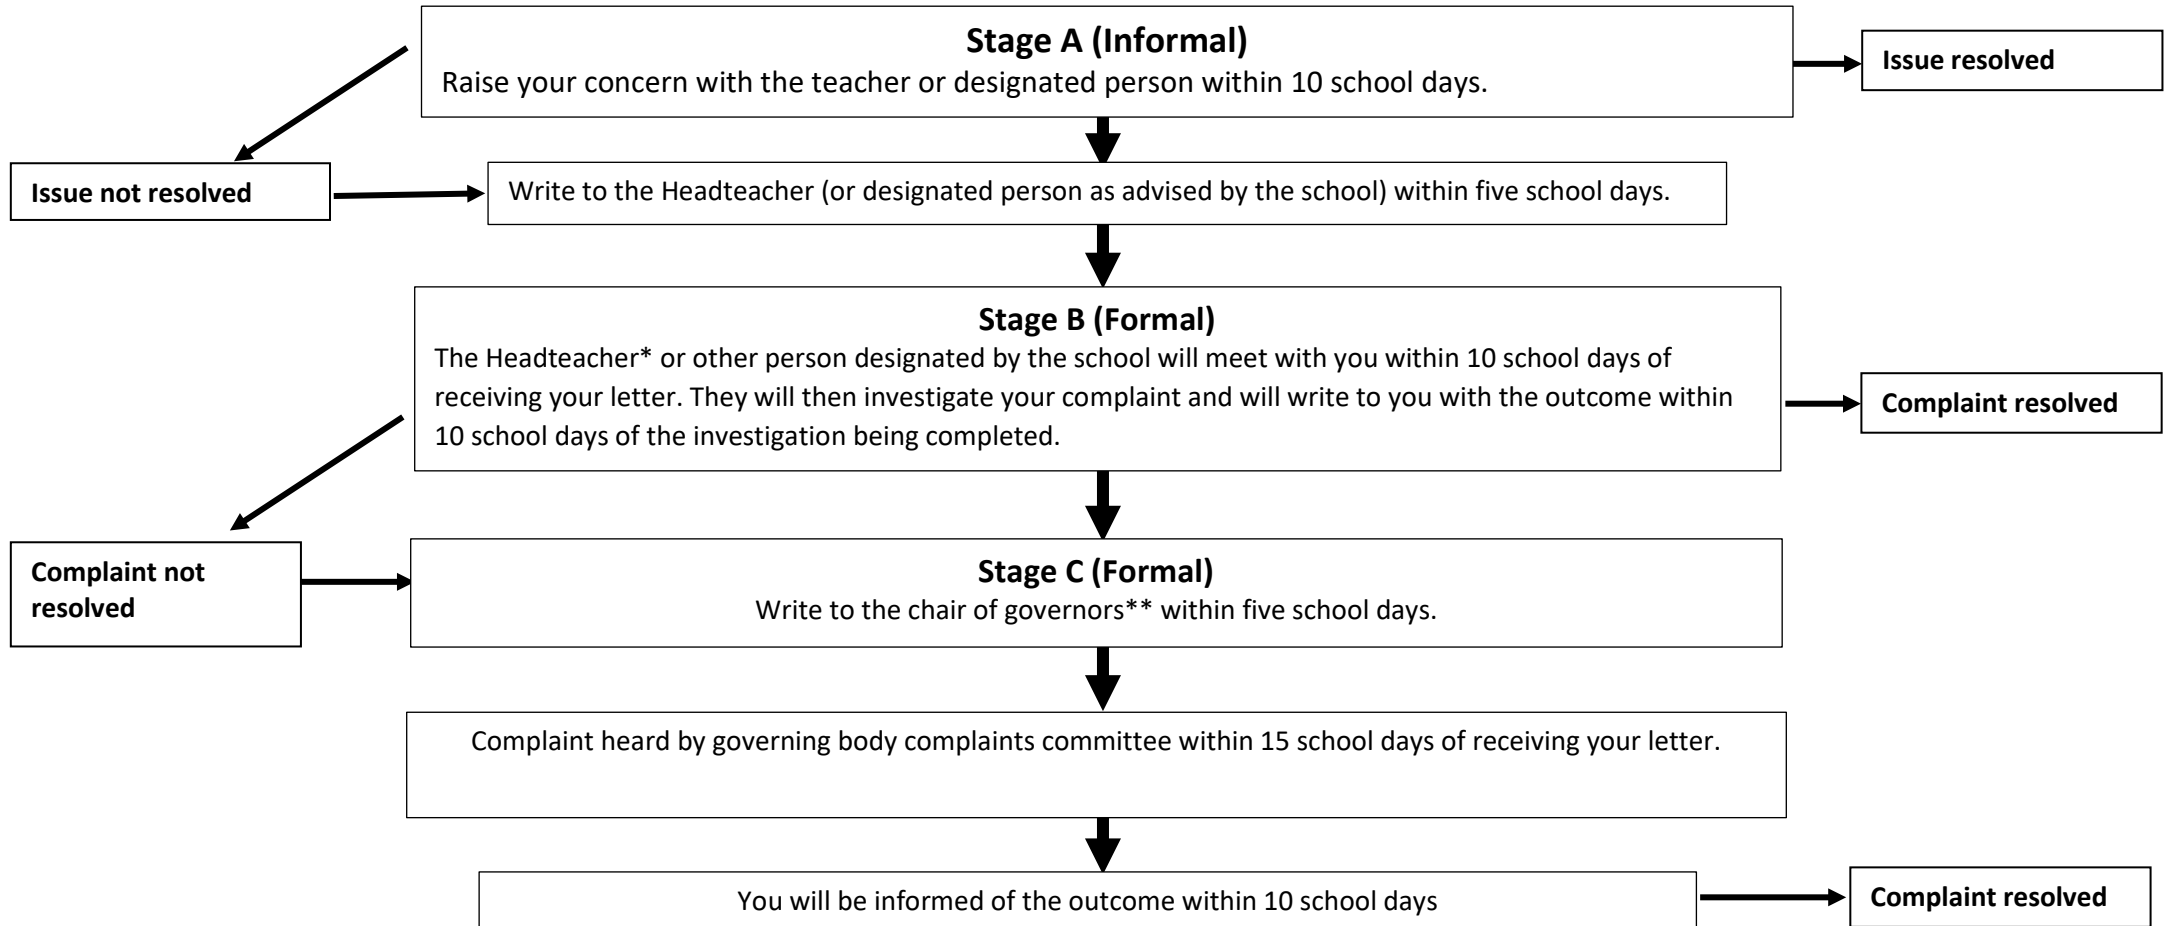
Stage A (Informal)
Raise your concern with the teacher or designated person within 10 school days.

Issue resolved

Issue not resolved

Write to the Headteacher (or designated person as advised by the school) within five school days.

Stage B (Formal)
The Headteacher* or other person designated by the school will meet with you within 10 school days of receiving your letter. They will then investigate your complaint and will write to you with the outcome within 10 school days of the investigation being completed.

Complaint resolved

Complaint not resolved

Stage C (Formal)
Write to the chair of governors** within five school days.

Complaint heard by governing body complaints committee within 15 school days of receiving your letter.

You will be informed of the outcome within 10 school days

Complaint resolved